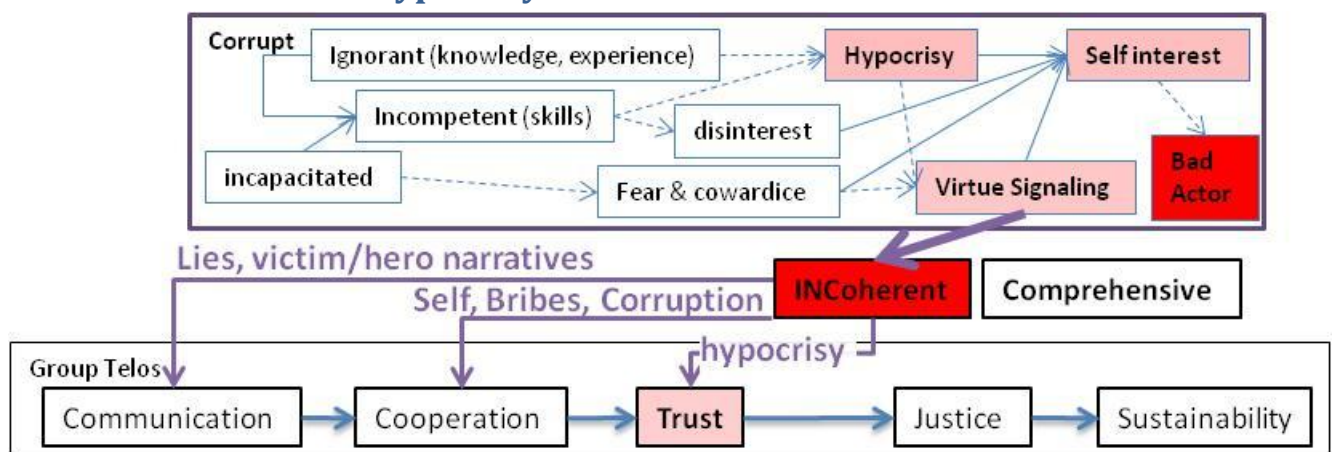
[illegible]

Corrupt
Ignorant (knowledge, experience)
Hypocrisy
Self interest
Incompetent (skills)
disinterest
Bad Actor
incapacitated
Fear & cowardice
Virtue Signaling

Lies, victim/hero narratives
INCoherent
Comprehensive
Self, Bribes, Corruption
hypocrisy

Group Telos
Communication
Cooperation
Trust
Justice
Sustainability